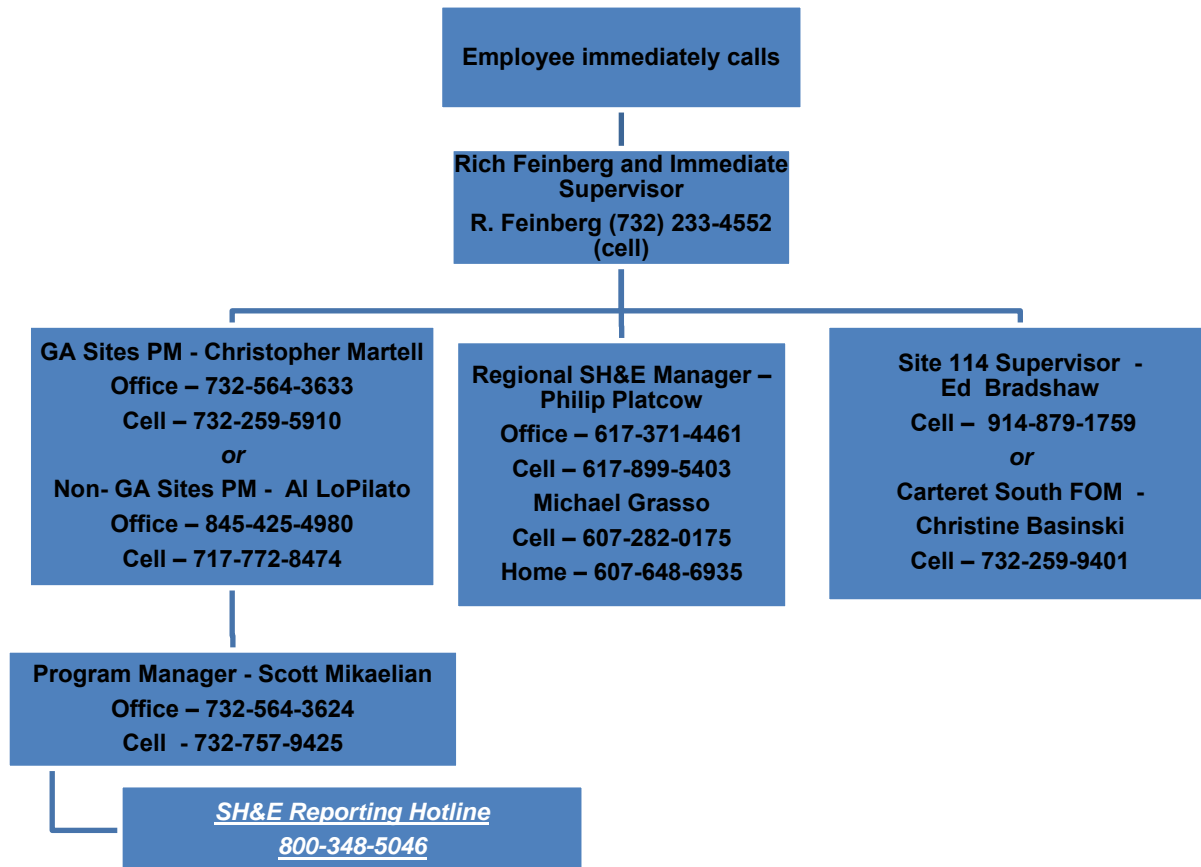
Employee immediately calls

Rich Feinberg and Immediate Supervisor
R. Feinberg (732) 233-4552 (cell)

GA Sites PM - Christopher Martell
Office – 732-564-3633
Cell – 732-259-5910
or
Non- GA Sites PM - Al LoPilato
Office – 845-425-4980
Cell – 717-772-8474

Regional SH&E Manager – Philip Platcow
Office – 617-371-4461
Cell – 617-899-5403
Michael Grasso
Cell – 607-282-0175
Home – 607-648-6935

Site 114 Supervisor - Ed Bradshaw
Cell – 914-879-1759
or
Carteret South FOM - Christine Basinski
Cell – 732-259-9401

Program Manager - Scott Mikaelian
Office – 732-564-3624
Cell - 732-757-9425

SH&E Reporting Hotline
800-348-5046